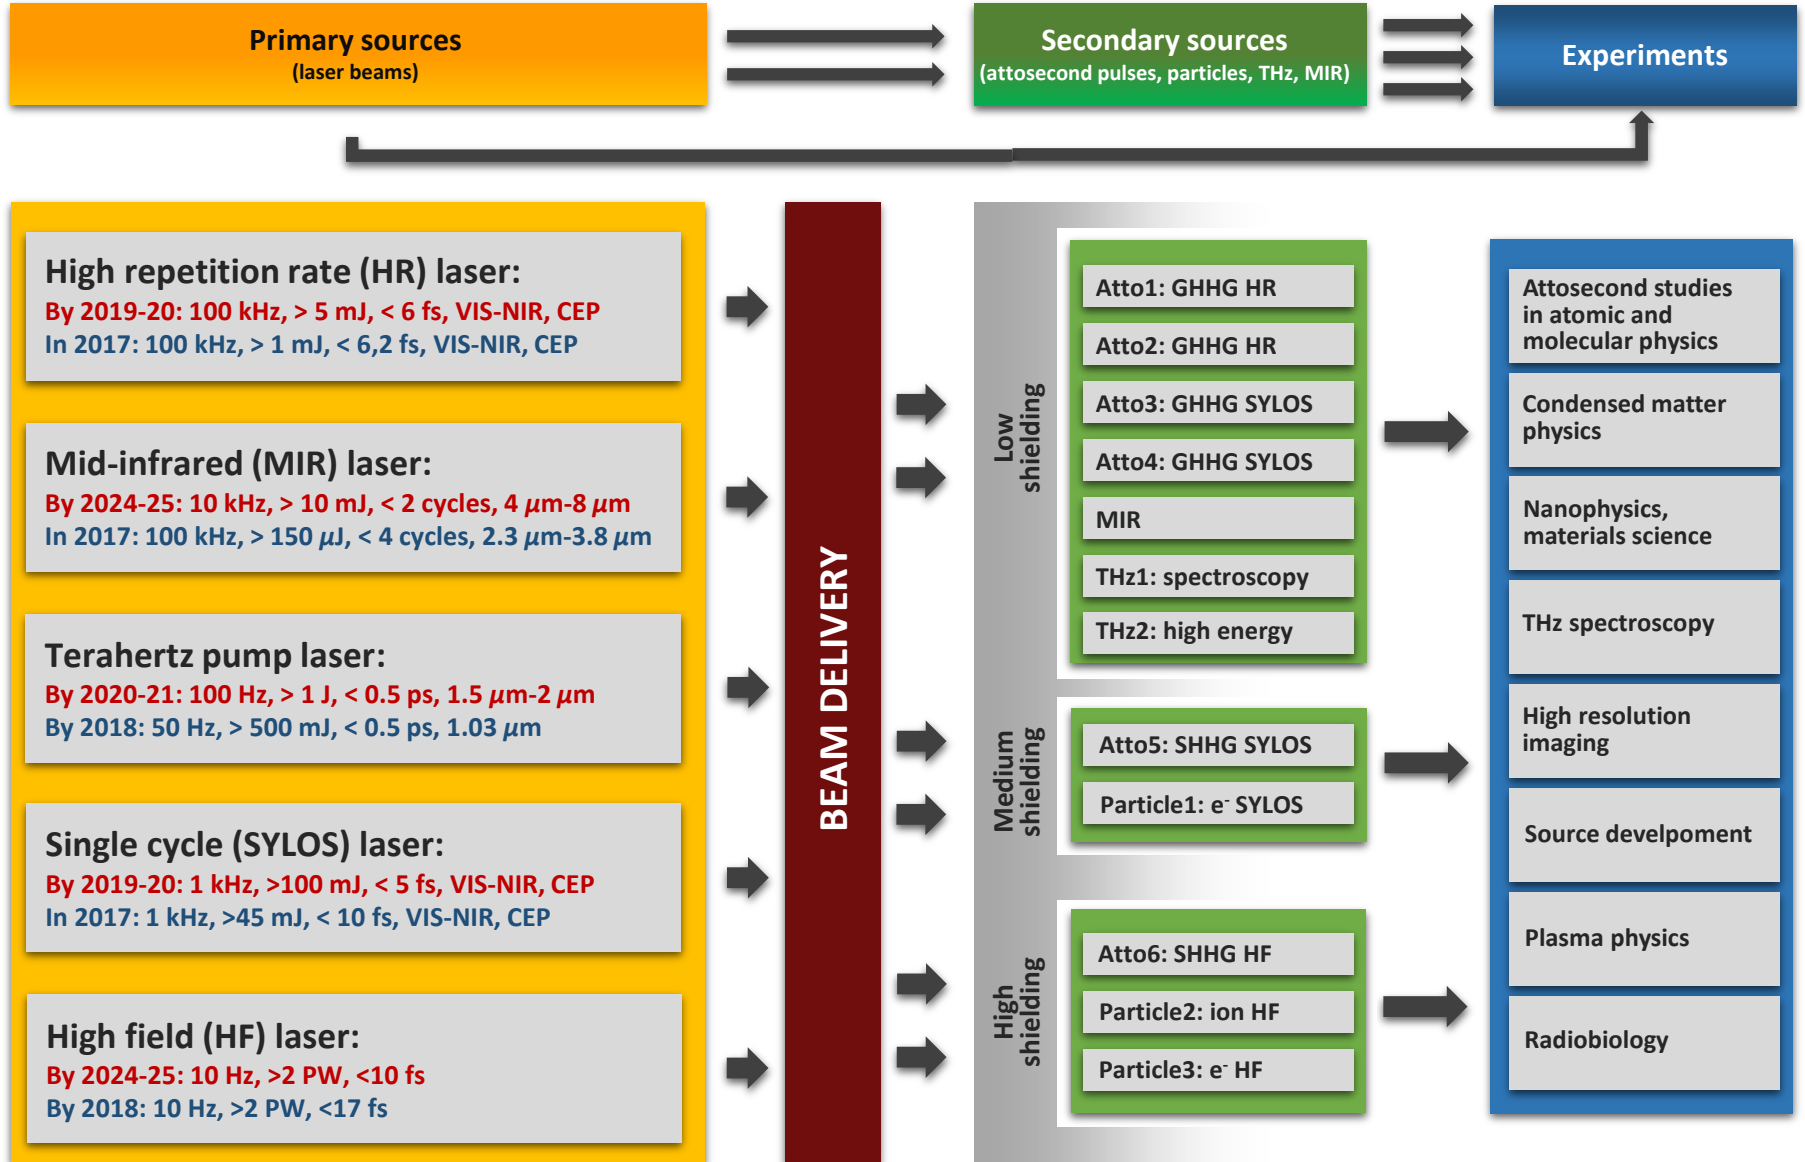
Primary sources
(laser beams)

Secondary sources
(attosecond pulses, particles, THz, MIR)

Experiments

High repetition rate (HR) laser:
By 2019-20: 100 kHz, > 5 mJ, < 6 fs, VIS-NIR, CEP
In 2017: 100 kHz, > 1 mJ, < 6,2 fs, VIS-NIR, CEP

Mid-infrared (MIR) laser:
By 2024-25: 10 kHz, > 10 mJ, < 2 cycles, 4 $\mu$m-8 $\mu$m
In 2017: 100 kHz, > 150 $\mu$J, < 4 cycles, 2.3 $\mu$m-3.8 $\mu$m

Terahertz pump laser:
By 2020-21: 100 Hz, > 1 J, < 0.5 ps, 1.5 $\mu$m-2 $\mu$m
By 2018: 50 Hz, > 500 mJ, < 0.5 ps, 1.03 $\mu$m

Single cycle (SYLOS) laser:
By 2019-20: 1 kHz, >100 mJ, < 5 fs, VIS-NIR, CEP
In 2017: 1 kHz, >45 mJ, < 10 fs, VIS-NIR, CEP

High field (HF) laser:
By 2024-25: 10 Hz, >2 PW, <10 fs
By 2018: 10 Hz, >2 PW, <17 fs

BEAM DELIVERY

Low shielding

Atto1: GHHG HR
Atto2: GHHG HR
Atto3: GHHG SYLOS
Atto4: GHHG SYLOS
MIR
THz1: spectroscopy
THz2: high energy

Medium shielding

Atto5: SHHG SYLOS
Particle1: e$^-$ SYLOS

High shielding

Atto6: SHHG HF
Particle2: ion HF
Particle3: e$^-$ HF

Attosecond studies in atomic and molecular physics

Condensed matter physics

Nanophysics, materials science

THz spectroscopy

High resolution imaging

Source develpoment

Plasma physics

Radiobiology